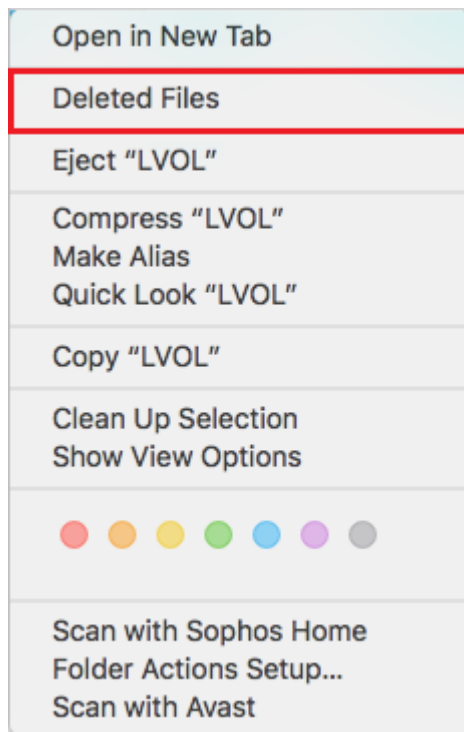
Open in New Tab

Deleted Files

Eject “LVOL”

Compress “LVOL”
Make Alias
Quick Look “LVOL”

Copy “LVOL”

Clean Up Selection
Show View Options

Scan with Sophos Home
Folder Actions Setup...
Scan with Avast